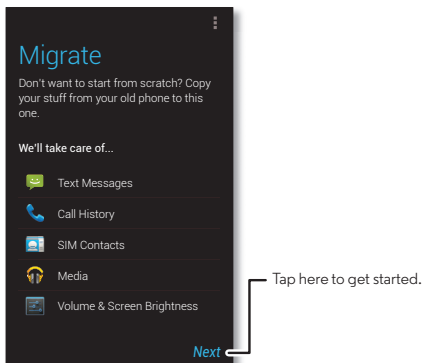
Migrate

Don't want to start from scratch? Copy your stuff from your old phone to this one.

We'll take care of...

Text Messages

Call History

SIM Contacts

Media

Volume & Screen Brightness

Next

Tap here to get started.